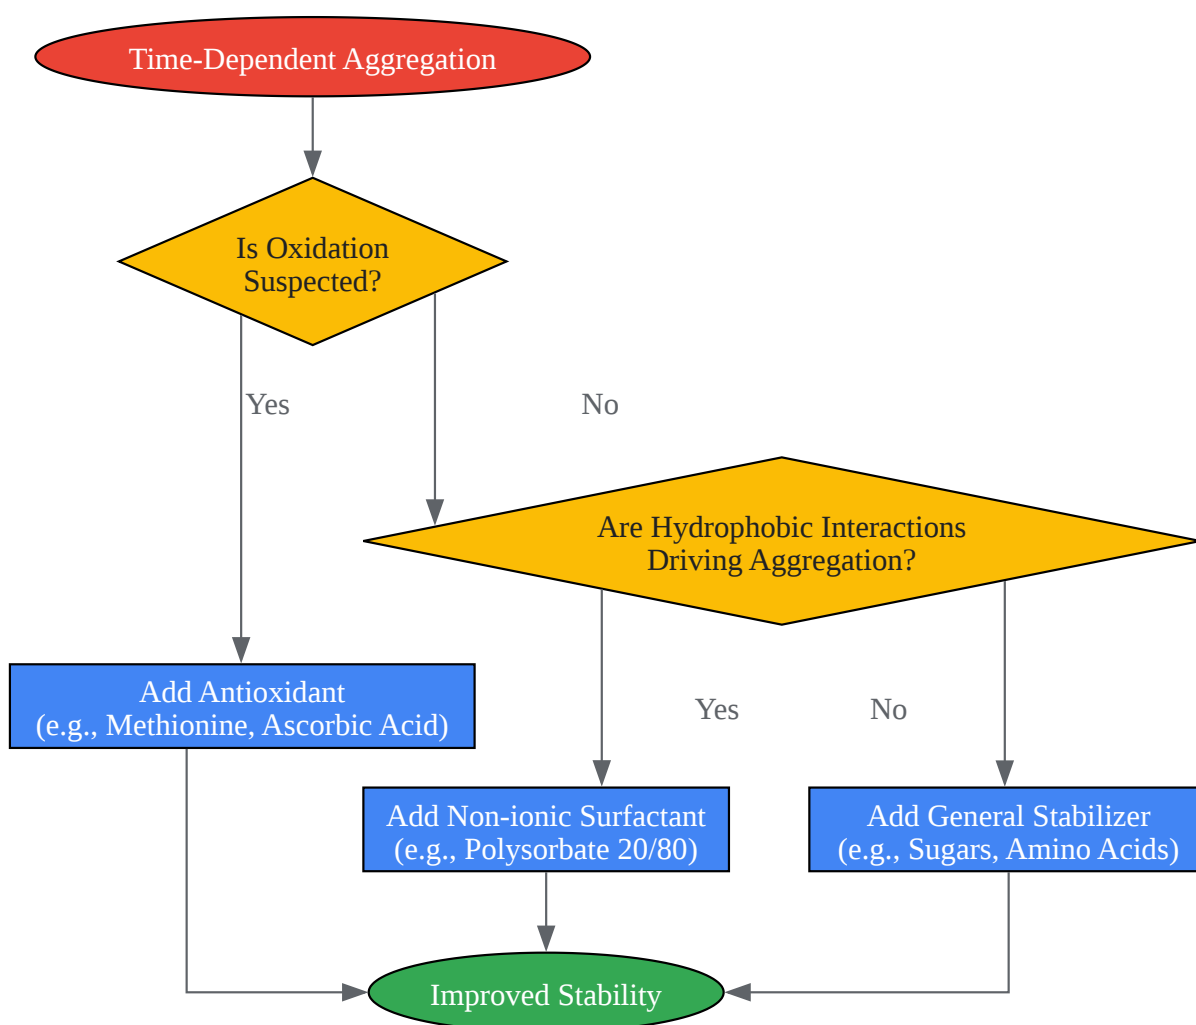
Time-Dependent Aggregation

Is Oxidation Suspected?

Yes

No

Are Hydrophobic Interactions Driving Aggregation?

Add Antioxidant (e.g., Methionine, Ascorbic Acid)

Yes

No

Add Non-ionic Surfactant (e.g., Polysorbate 20/80)

Add General Stabilizer (e.g., Sugars, Amino Acids)

Improved Stability